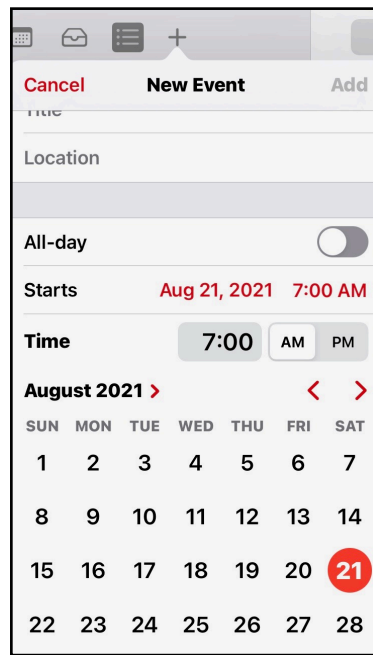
Cancel New Event Add

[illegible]

Location

All-day

Starts Aug 21, 2021 7:00 AM

Time 7:00 AM PM

August 2021 >

| SUN | MON | TUE | WED | THU | FRI | SAT |
|---|---|---|---|---|---|---|
| 1 | 2 | 3 | 4 | 5 | 6 | 7 |
| 8 | 9 | 10 | 11 | 12 | 13 | 14 |
| 15 | 16 | 17 | 18 | 19 | 20 | 21 |
| 22 | 23 | 24 | 25 | 26 | 27 | 28 |